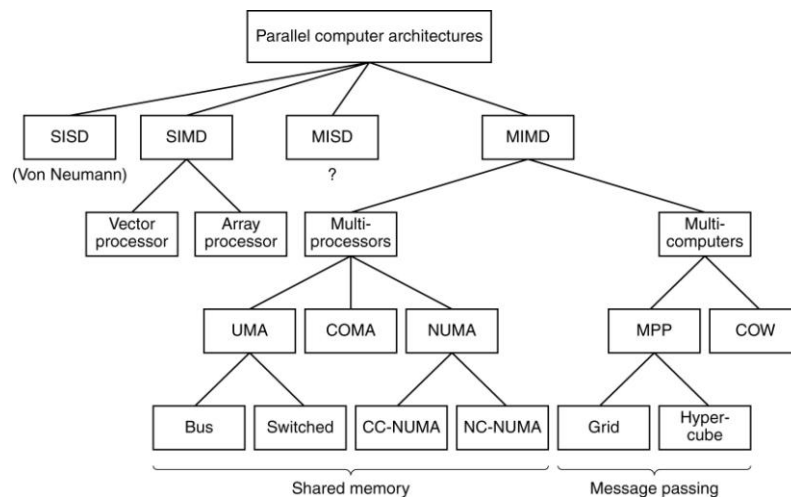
Parallel computer architectures

SISD
(Von Neumann)

SIMD

MISD
?

MIMD

Vector processor

Array processor

Multiprocessors

Multicomputers

UMA

COMA

NUMA

MPP

COW

Bus

Switched

CC-NUMA

NC-NUMA

Grid

Hypercube

Shared memory

Message passing